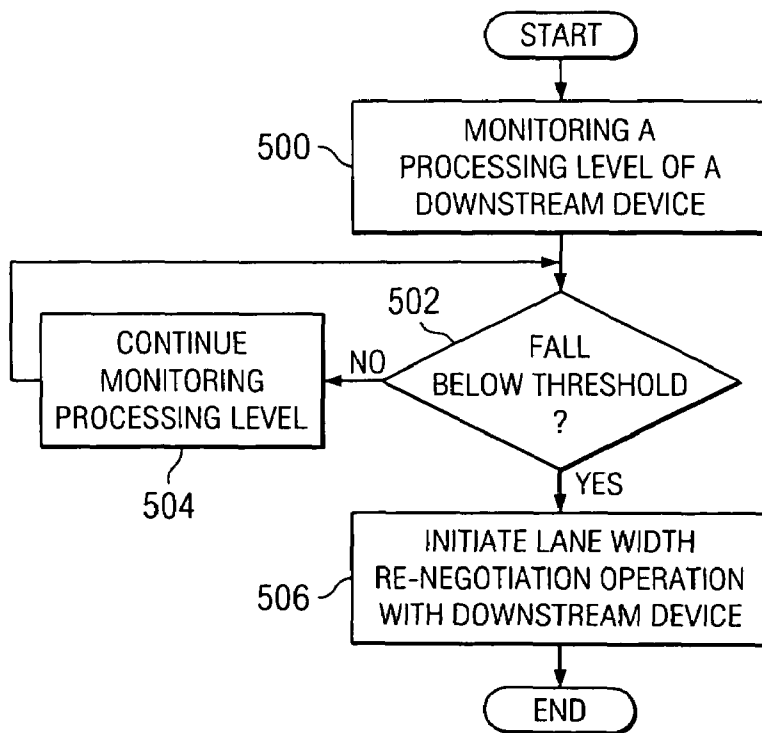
START

500

MONITORING A PROCESSING LEVEL OF A DOWNSTREAM DEVICE

502

FALL BELOW THRESHOLD ?

NO

CONTINUE MONITORING PROCESSING LEVEL

504

YES

506

INITIATE LANE WIDTH RE-NEGOTIATION OPERATION WITH DOWNSTREAM DEVICE

END